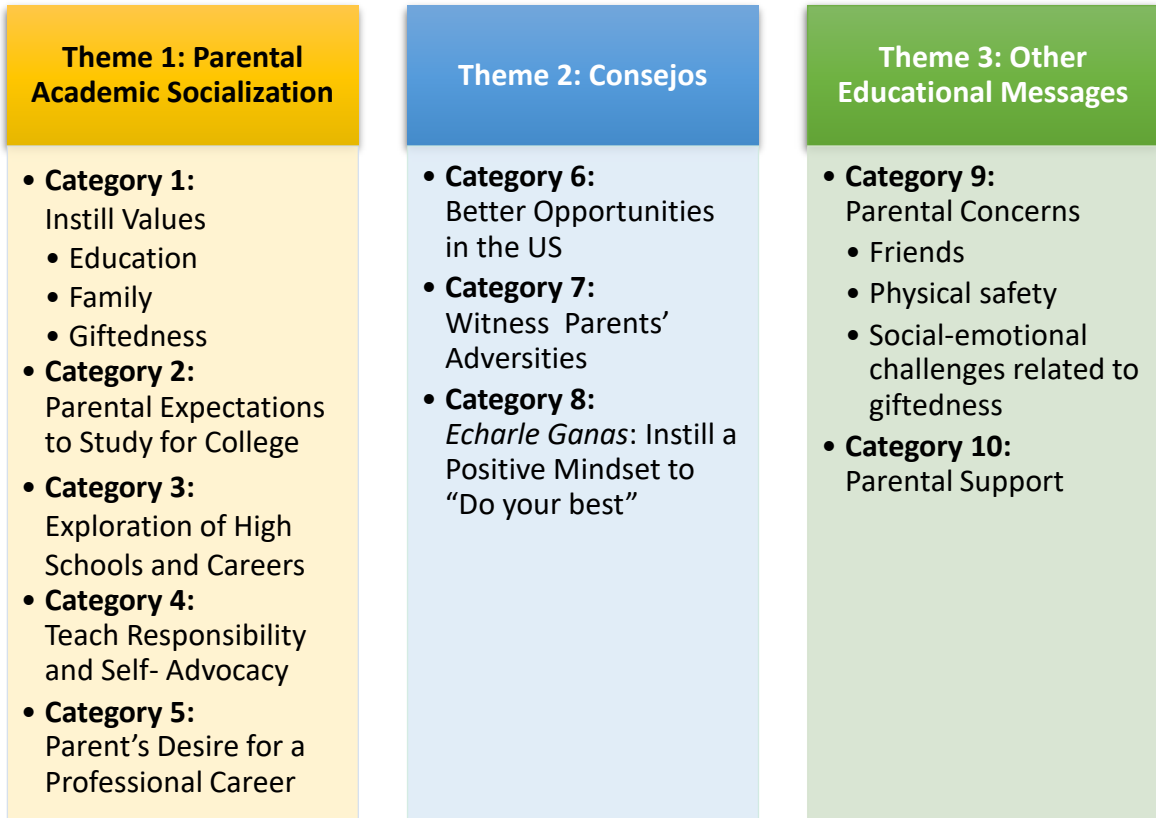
Theme 1: Parental Academic Socialization

- Category 1: Instill Values
  - Education
  - Family
  - Giftedness
- Category 2: Parental Expectations to Study for College
- Category 3: Exploration of High Schools and Careers
- Category 4: Teach Responsibility and Self- Advocacy
- Category 5: Parent's Desire for a Professional Career

Theme 2: Consejos

- Category 6: Better Opportunities in the US
- Category 7: Witness Parents' Adversities
- Category 8: *Echarle Ganas*: Instill a Positive Mindset to "Do your best"

Theme 3: Other Educational Messages

- Category 9: Parental Concerns
  - Friends
  - Physical safety
  - Social-emotional challenges related to giftedness
- Category 10: Parental Support